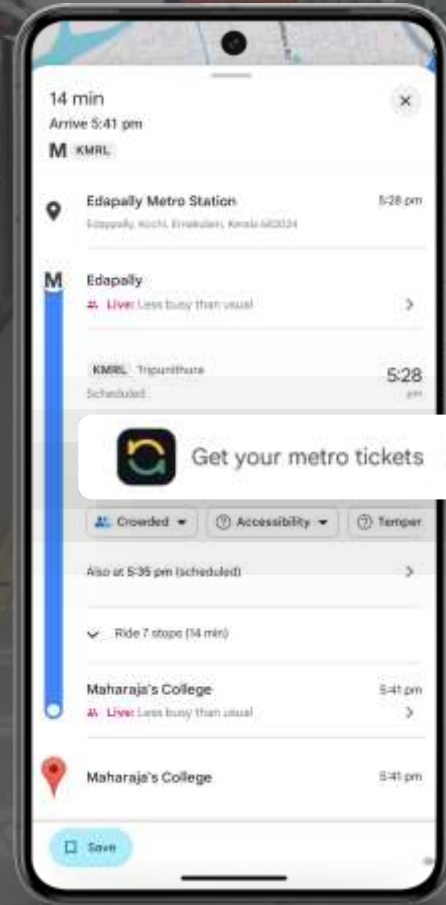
14 min
Arrive 5:41 pm
M KMRL

Edapally Metro Station
5:28 pm
Edappally, Kochi, Ernakulam, Kerala 682024

M
Edapally
Live: Less busy than usual

KMRL Tripunithura
5:28
pm
Scheduled

Get your metro tickets

Crowded
Accessibility
Temper

Also at 5:35 pm (scheduled)

Ride 7 stops (14 min)

Maharaja's College
5:41 pm
Live: Less busy than usual

Maharaja's College
5:41 pm

Save